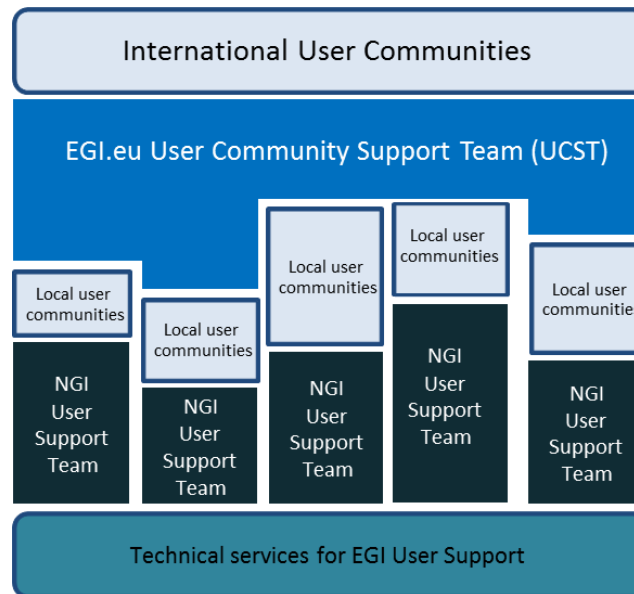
International User Communities

EGI.eu User Community Support Team (UCST)

Local user communities

NGI User Support Team

Local user communities

NGI User Support Team

Local user communities

NGI User Support Team

Local user communities

NGI User Support Team

Local user communiti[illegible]

NGI User Support Team

Technical services for EGI User Support